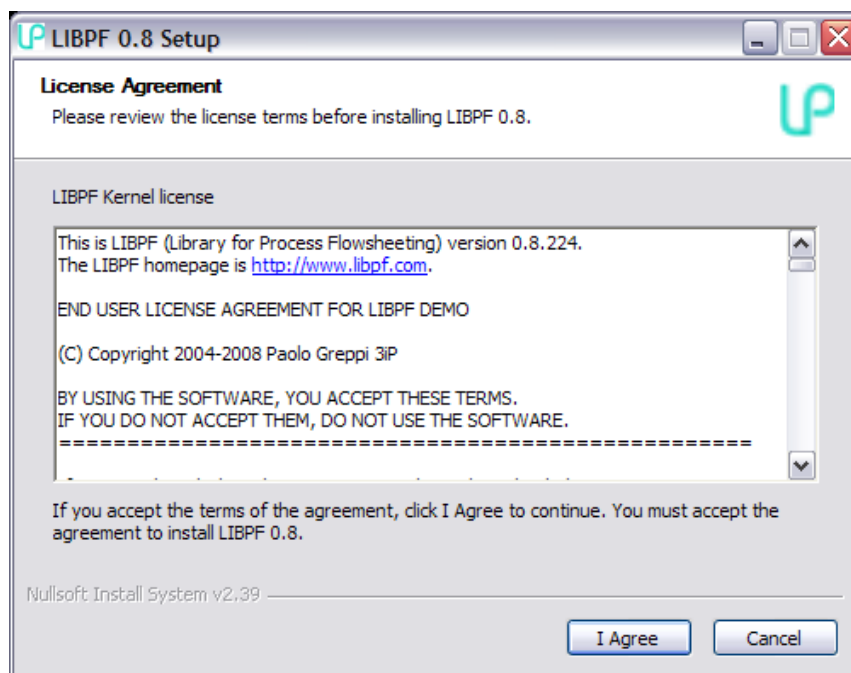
LIBPF 0.8 Setup

License Agreement
Please review the license terms before installing LIBPF 0.8.

LIBPF Kernel license

This is LIBPF (Library for Process Flowsheeting) version 0.8.224.
The LIBPF homepage is http://www.libpf.com.

END USER LICENSE AGREEMENT FOR LIBPF DEMO

(C) Copyright 2004-2008 Paolo Greppi 3iP

BY USING THE SOFTWARE, YOU ACCEPT THESE TERMS.
IF YOU DO NOT ACCEPT THEM, DO NOT USE THE SOFTWARE.
=================================================

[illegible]

If you accept the terms of the agreement, click I Agree to continue. You must accept the agreement to install LIBPF 0.8.

Nullsoft Install System v2.39

I Agree
Cancel